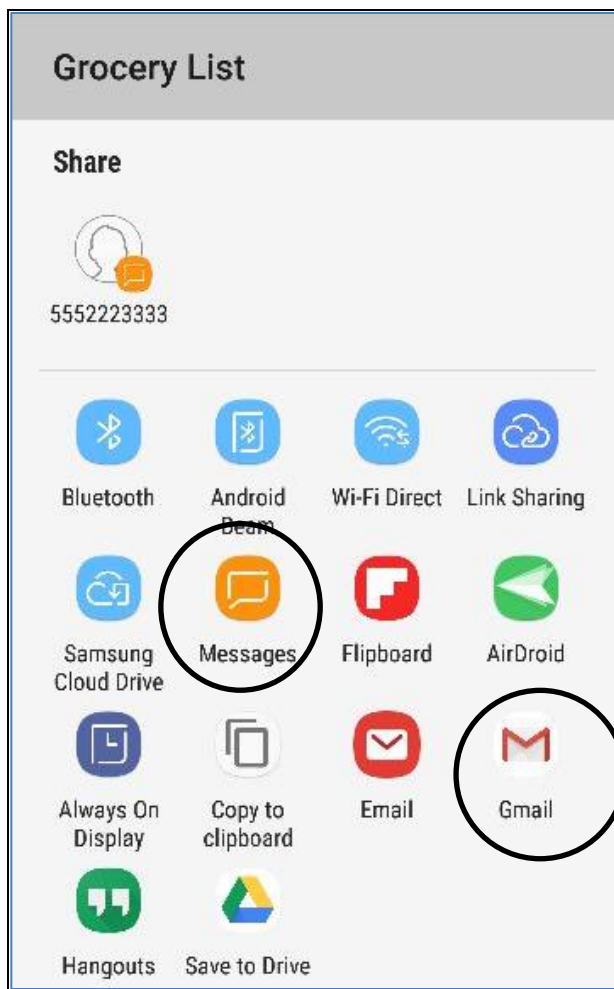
Grocery List

Share

5552223333

Bluetooth
Android Beam
Wi-Fi Direct
Link Sharing
Samsung Cloud Drive
Messages
Flipboard
AirDroid
Always On Display
Copy to clipboard
Email
Gmail
Hangouts
Save to Drive